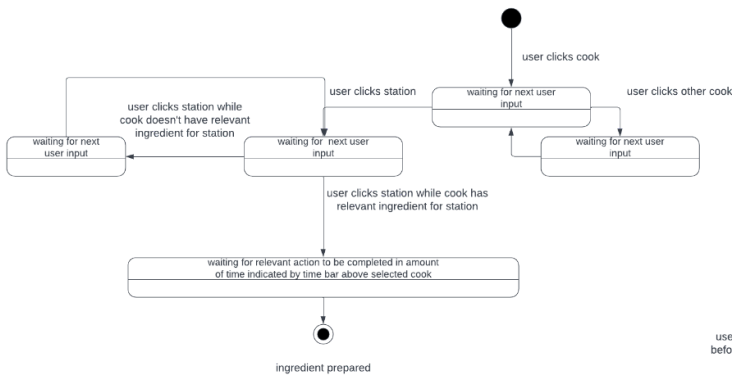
user clicks cook

waiting for next user input

user clicks other cook

user clicks station

user clicks station while cook doesn't have relevant ingredient for station

waiting for next user input

waiting for next user input

waiting for next user input

user clicks station while cook has relevant ingredient for station

waiting for relevant action to be completed in amount of time indicated by time bar above selected cook

ingredient prepared

use
befo